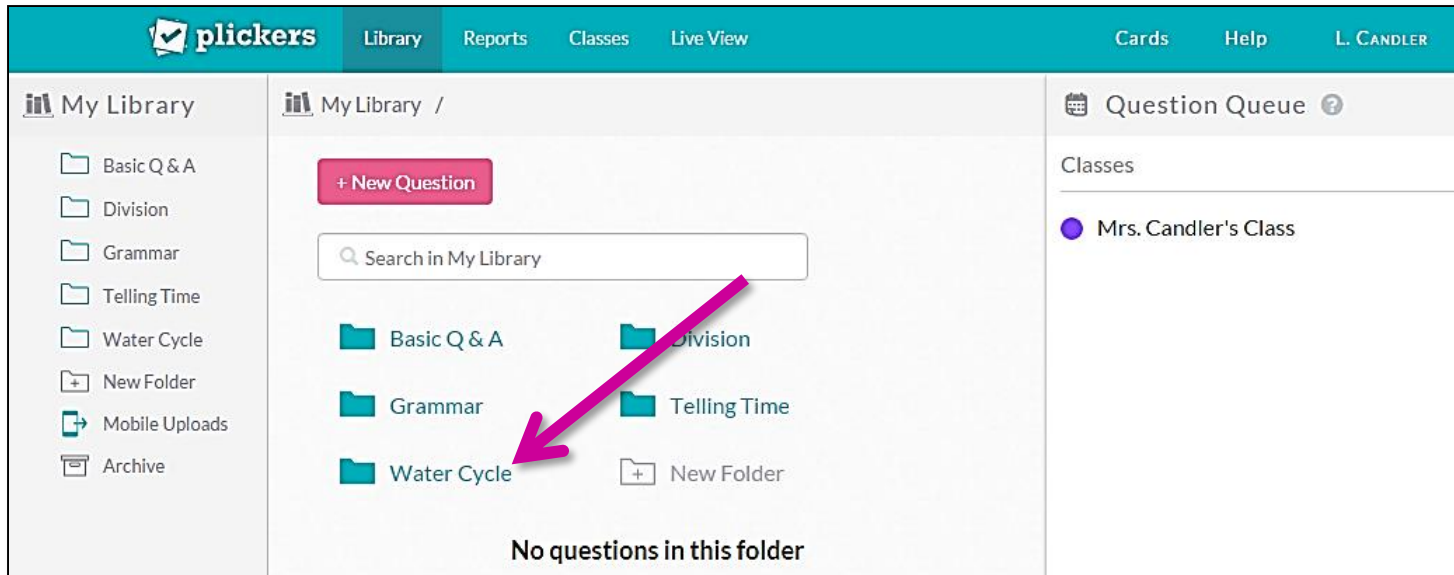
plickers Library Reports Classes Live View Cards Help L. Candler

My Library

Basic Q & A
Division
Grammar
Telling Time
Water Cycle
New Folder
Mobile Uploads
Archive

My Library /

+ New Question

Search in My Library

Basic Q & A
Division
Grammar
Telling Time
Water Cycle
New Folder

No questions in this folder

Question Queue

Classes

Mrs. Candler's Class